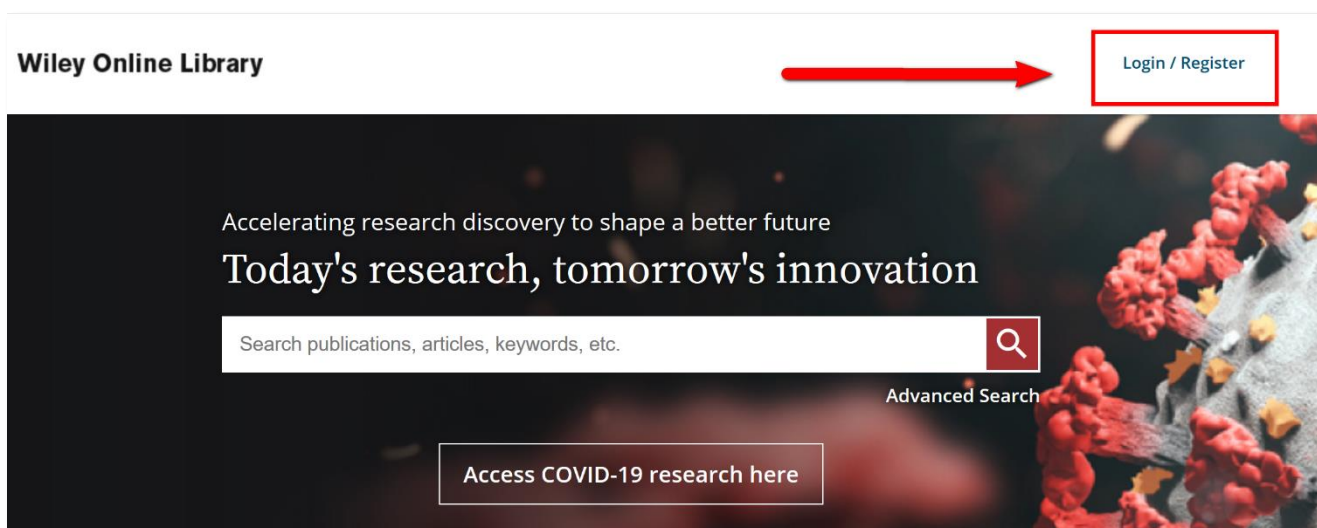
Wiley Online Library

Login / Register

Accelerating research discovery to shape a better future

Today's research, tomorrow's innovation

Search publications, articles, keywords, etc.

Advanced Search

Access COVID-19 research here